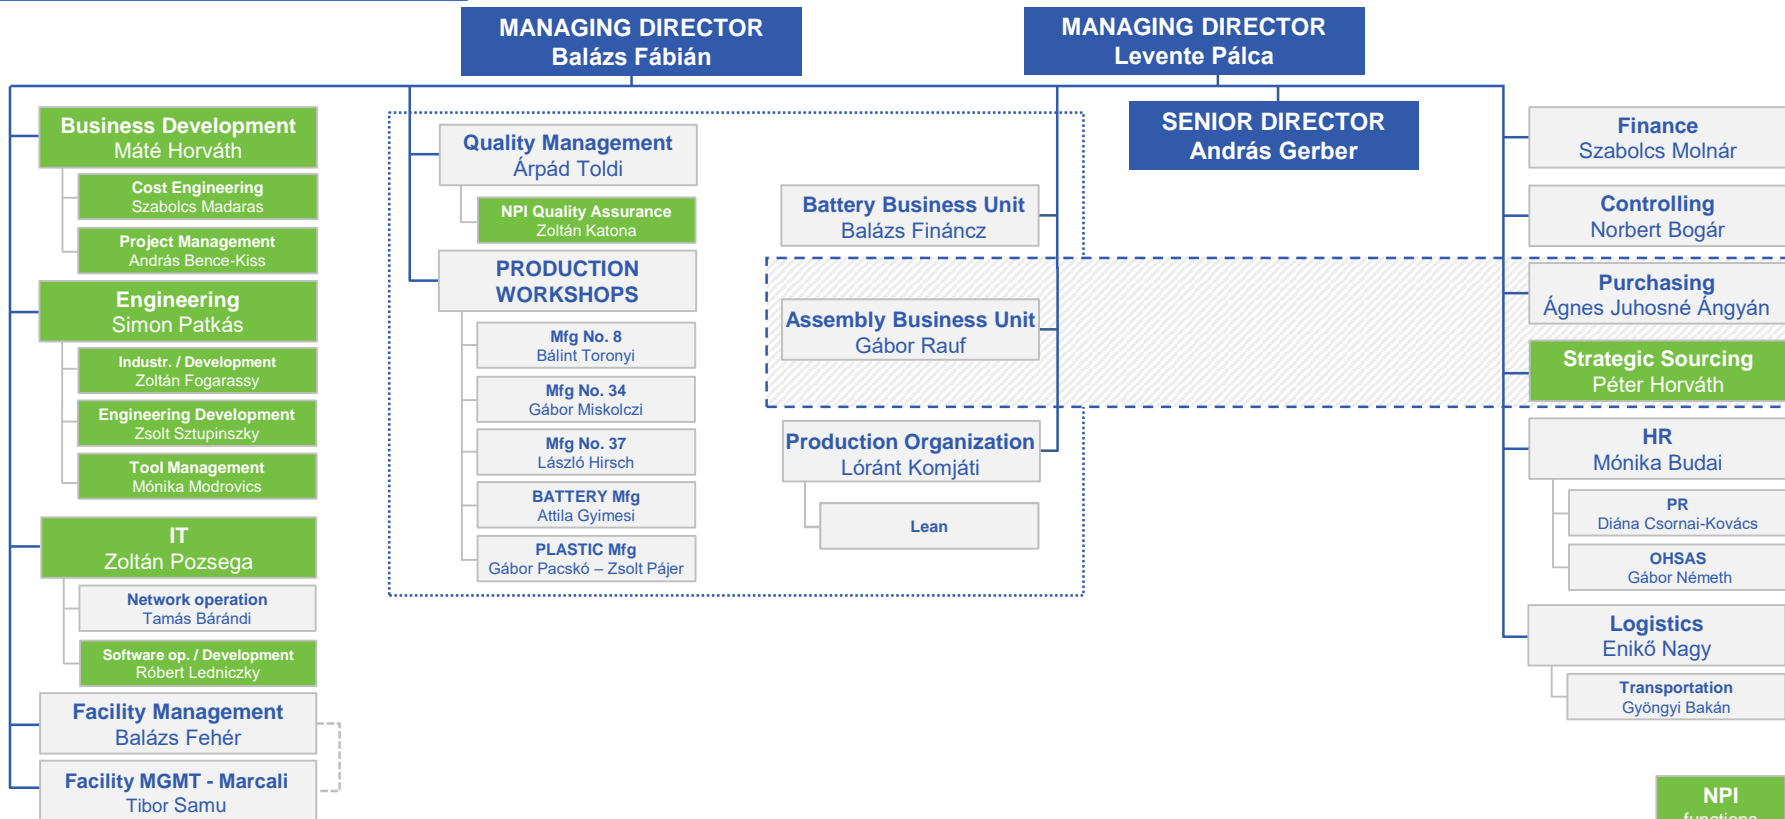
MANAGING DIRECTOR
Balázs Fábián

MANAGING DIRECTOR
Levente Pálca

SENIOR DIRECTOR
András Gerber

Business Development
Máté Horváth

Cost Engineering
Szabolcs Madaras

Project Management
András Bence-Kiss

Engineering
Simon Patkás

Industr. / Development
Zoltán Fogarassy

Engineering Development
Zsolt Sztupinszky

Tool Management
Mónika Modrovics

IT
Zoltán Pozsega

Network operation
Tamás Bárándi

Software op. / Development
Róbert Ledniczky

Facility Management
Balázs Fehér

Facility MGMT - Marcali
Tibor Samu

Quality Management
Árpád Toldi

NPI Quality Assurance
Zoltán Katona

PRODUCTION WORKSHOPS

Mfg No. 8
Bálint Toronyi

Mfg No. 34
Gábor Miskolczi

Mfg No. 37
László Hirsch

BATTERY Mfg
Attila Gyimesi

PLASTIC Mfg
Gábor Pacskó – Zsolt Pájer

Battery Business Unit
Balázs Fináncz

Assembly Business Unit
Gábor Rauf

Production Organization
Lóránt Komjáti

Lean

Finance
Szabolcs Molnár

Controlling
Norbert Bogár

Purchasing
Ágnes Juhosné Ángyán

Strategic Sourcing
Péter Horváth

HR
Mónika Budai

PR
Diána Csornai-Kovács

OHSAS
Gábor Németh

Logistics
Enikő Nagy

Transportation
Gyöngyi Bakán

NPI
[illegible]